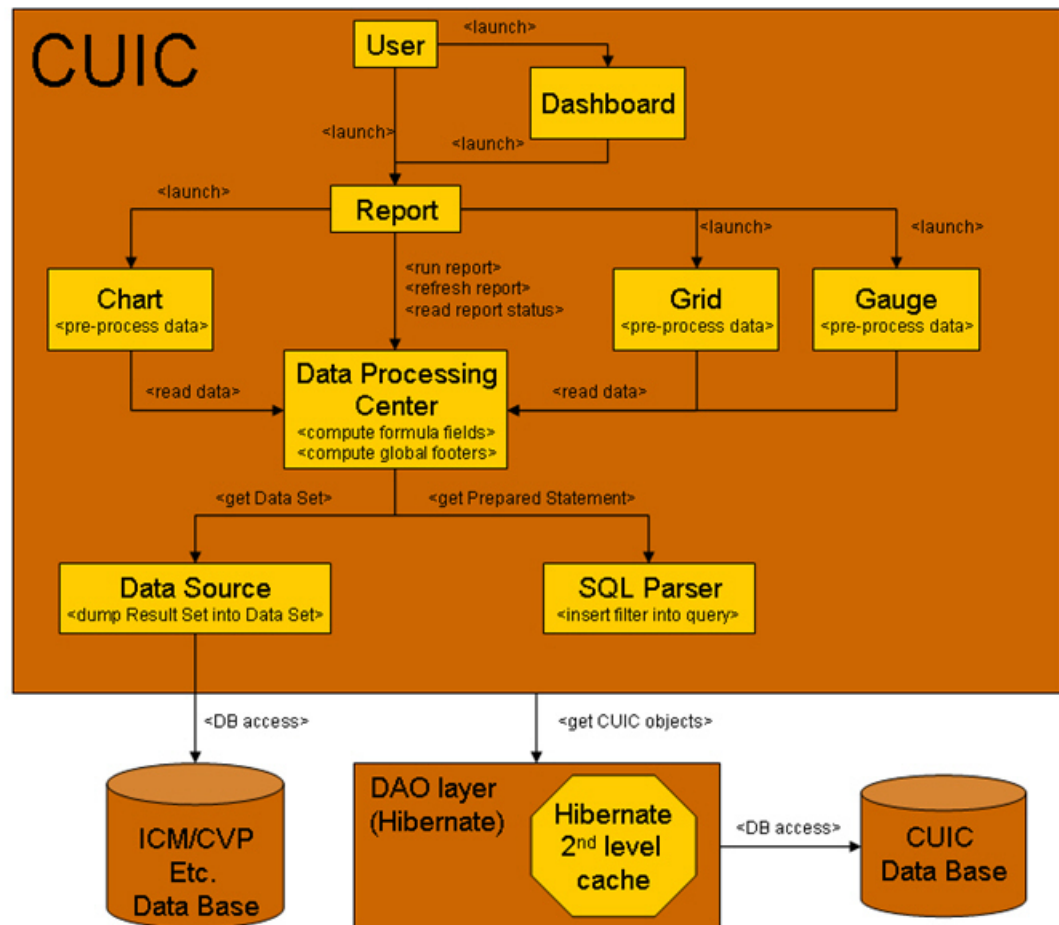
CUIC

User

<launch>

Dashboard

<launch>

<launch>

<launch>

Report

<launch>

<launch>

Chart
<pre-process data>

<run report>
<refresh report>
<read report status>

Grid
<pre-process data>

Gauge
<pre-process data>

<read data>

Data Processing Center
<compute formula fields>
<compute global footers>

<read data>

<get Data Set>

<get Prepared Statement>

Data Source
<dump Result Set into Data Set>

SQL Parser
<insert filter into query>

<DB access>

<get CUIC objects>

ICM/CVP Etc. Data Base

DAO layer (Hibernate)

Hibernate $2^{nd}$ level cache

<DB access>

CUIC Data Base